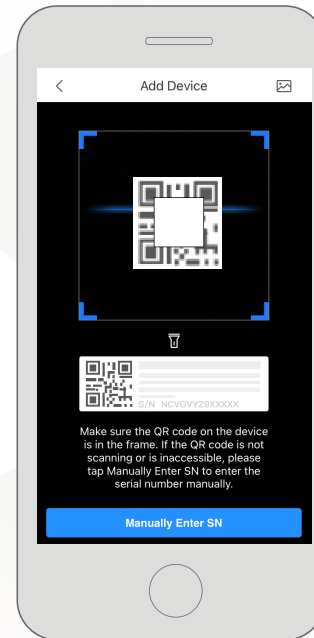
Add Device

S/N NCVGVYZ9XXXXX

Make sure the QR code on the device is in the frame. If the QR code is not scanning or is inaccessible, please tap Manually Enter SN to enter the serial number manually.

Manually Enter SN